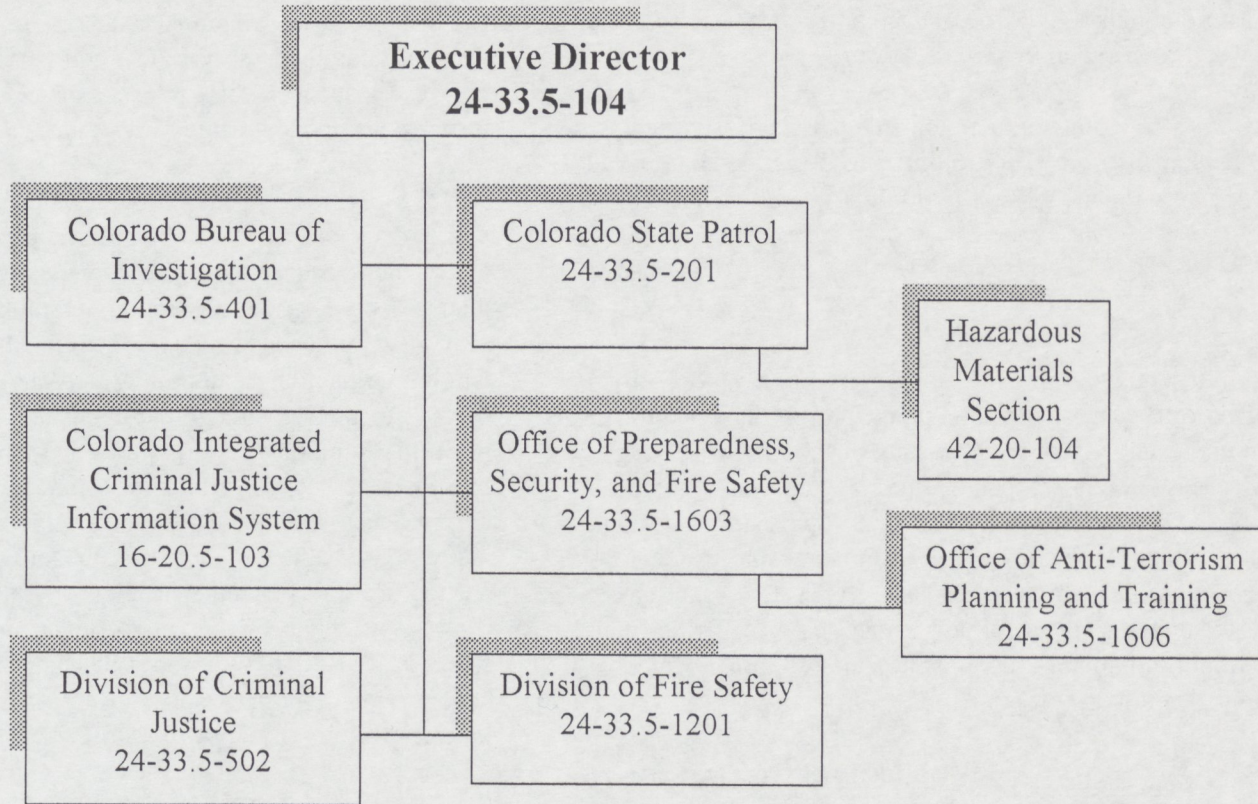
Executive Director
24-33.5-104

Colorado Bureau of Investigation
24-33.5-401

Colorado State Patrol
24-33.5-201

Hazardous Materials Section
42-20-104

Colorado Integrated Criminal Justice Information System
16-20.5-103

Office of Preparedness, Security, and Fire Safety
24-33.5-1603

Office of Anti-Terrorism Planning and Training
24-33.5-1606

Division of Criminal Justice
24-33.5-502

Division of Fire Safety
24-33.5-1201